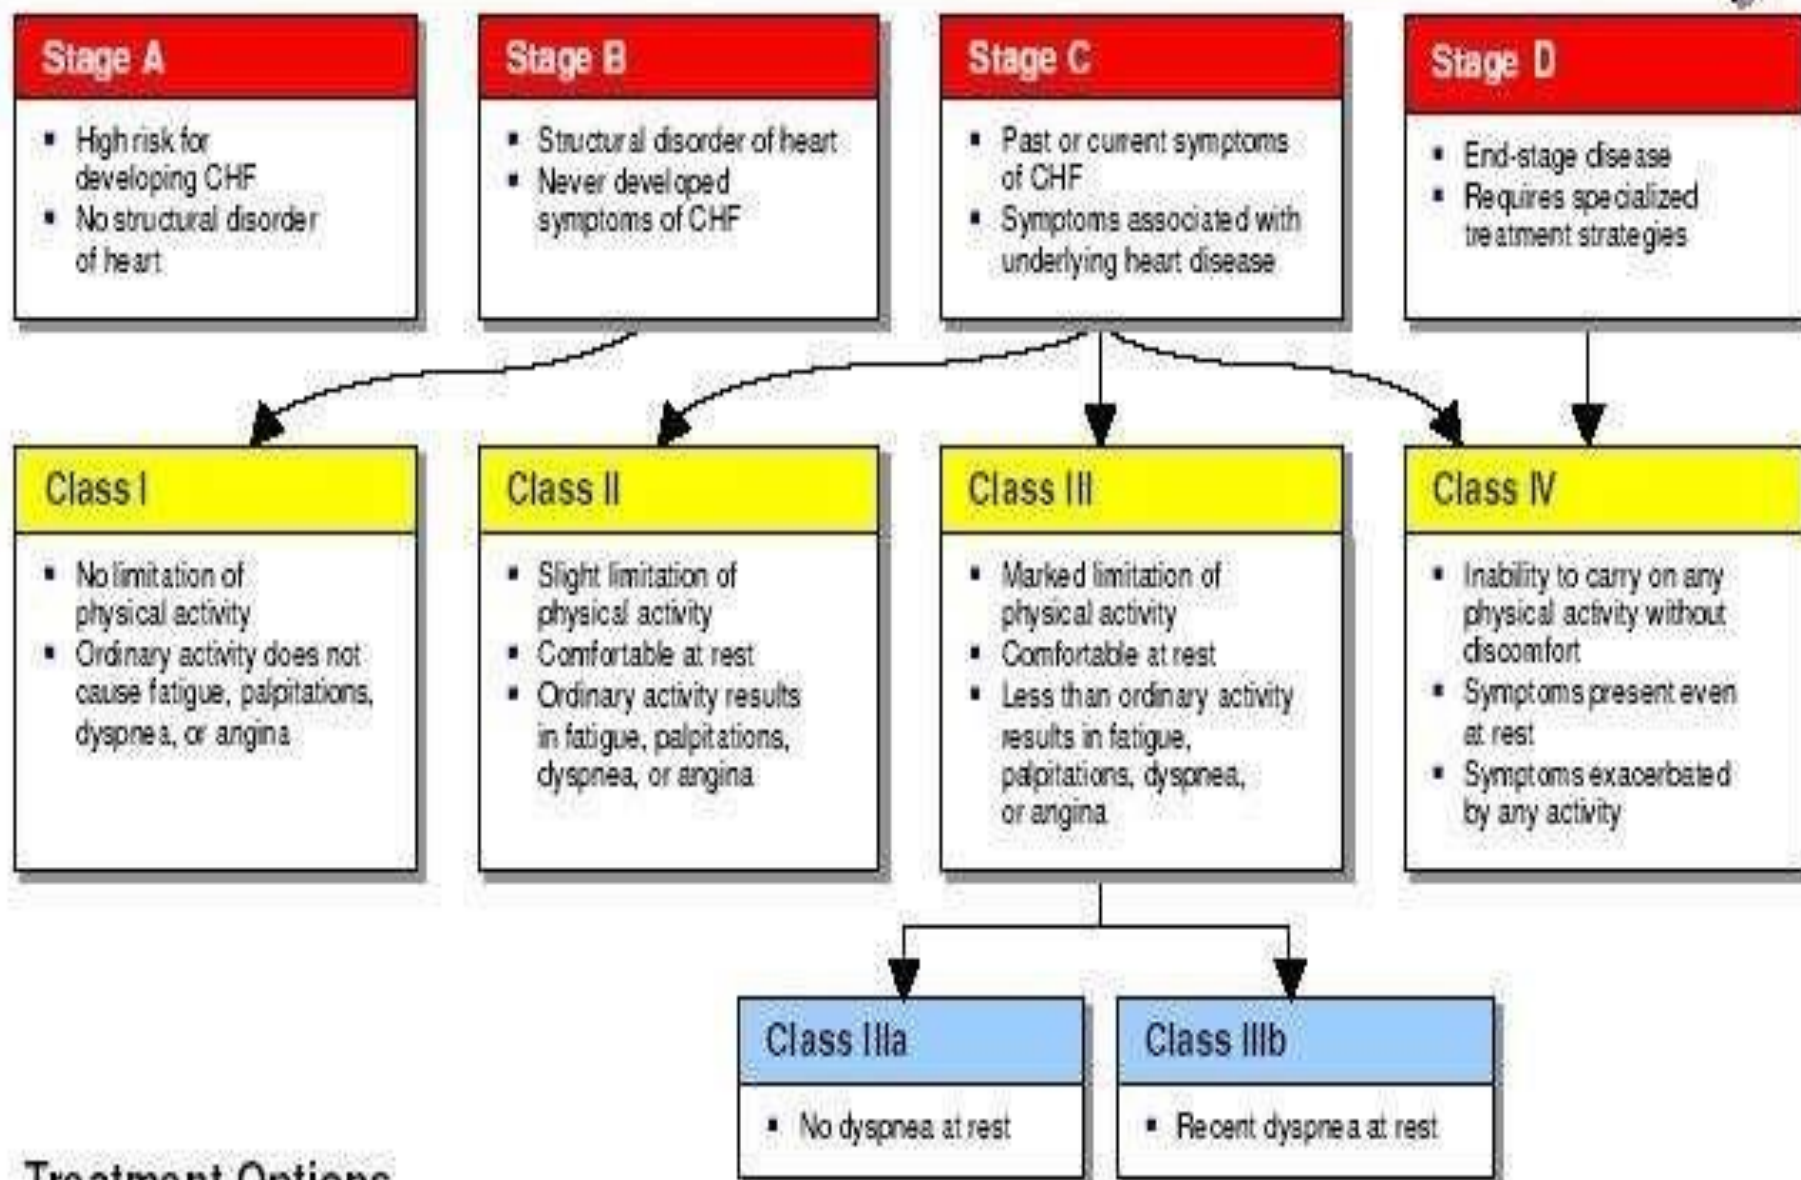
Stage A

- High risk for developing CHF
- No structural disorder of heart

Stage B

- Structural disorder of heart
- Never developed symptoms of CHF

Stage C

- Past or current symptoms of CHF
- Symptoms associated with underlying heart disease

Stage D

- End-stage disease
- Requires specialized treatment strategies

Class I

- No limitation of physical activity
- Ordinary activity does not cause fatigue, palpitations, dyspnea, or angina

Class II

- Slight limitation of physical activity
- Comfortable at rest
- Ordinary activity results in fatigue, palpitations, dyspnea, or angina

Class III

- Marked limitation of physical activity
- Comfortable at rest
- Less than ordinary activity results in fatigue, palpitations, dyspnea, or angina

Class IV

- Inability to carry on any physical activity without discomfort
- Symptoms present even at rest
- Symptoms exacerbated by any activity

Class IIIa

- No dyspnea at rest

Class IIIb

- Recent dyspnea at rest

Treatment Options